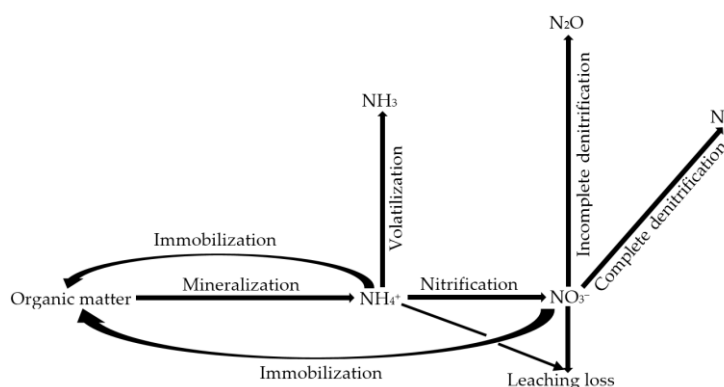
$N_2O$

Incomplete denitrification

$N$

Complete denitrification

$NH_3$

Volatilization

Immobilization

Mineralization

Nitrification

Organic matter

$NH_4^+$

$NO_3^-$

Immobilization

Leaching loss